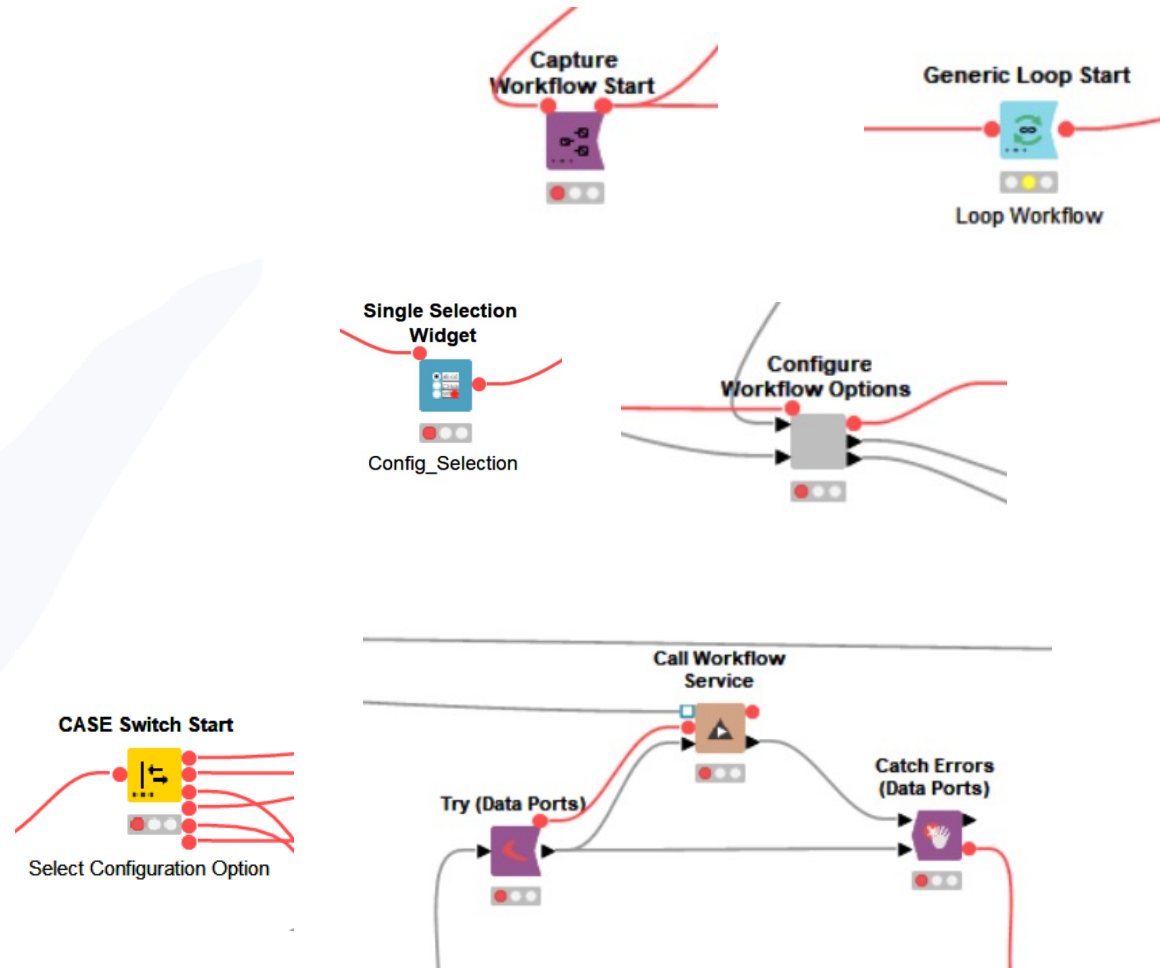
Capture Workflow Start

Generic Loop Start

Loop Workflow

Single Selection Widget

Config_Selection

Configure Workflow Options

CASE Switch Start

Select Configuration Option

Call Workflow Service

Try (Data Ports)

Catch Errors (Data Ports)